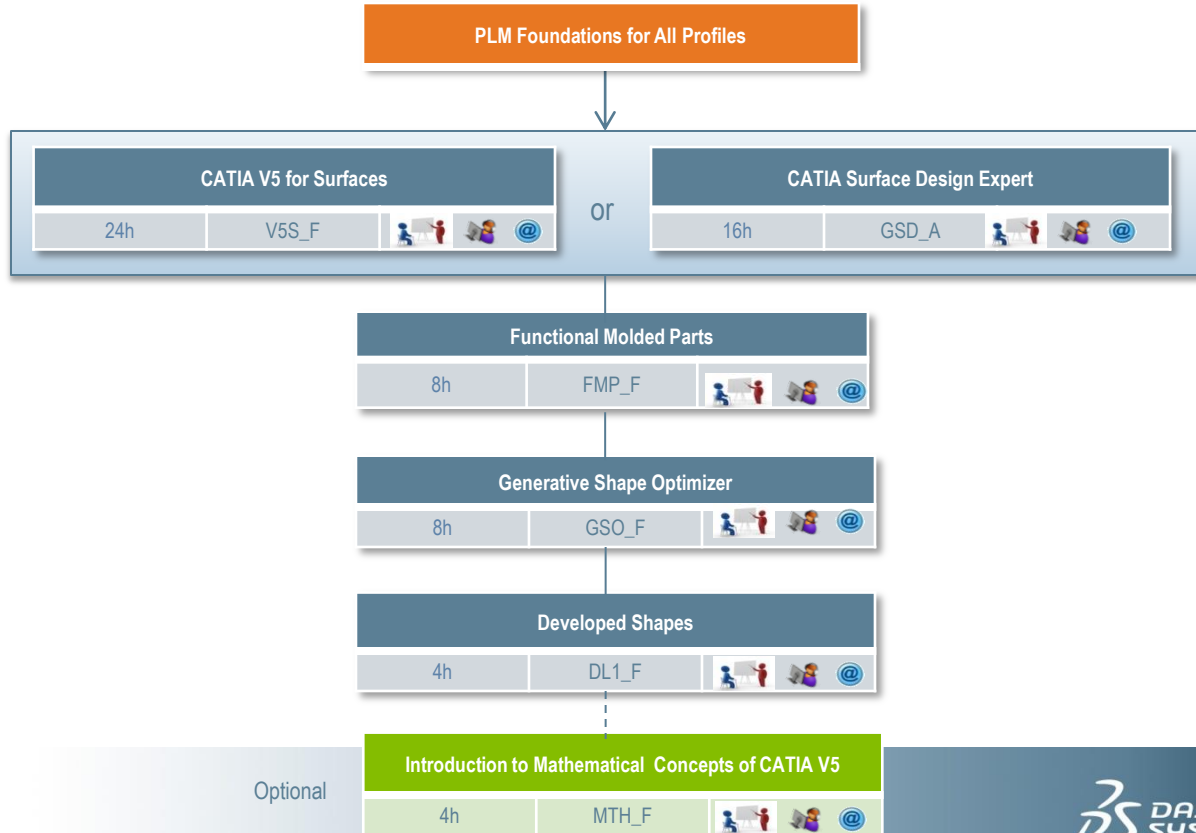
PLM Foundations for All Profiles

CATIA V5 for Surfaces
24h | V5S_F

or

CATIA Surface Design Expert
16h | GSD_A

Functional Molded Parts
8h | FMP_F

Generative Shape Optimizer
8h | GSO_F

Developed Shapes
4h | DL1_F

Optional

Introduction to Mathematical Concepts of CATIA V5
4h | MTH_F

DA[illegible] SYS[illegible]